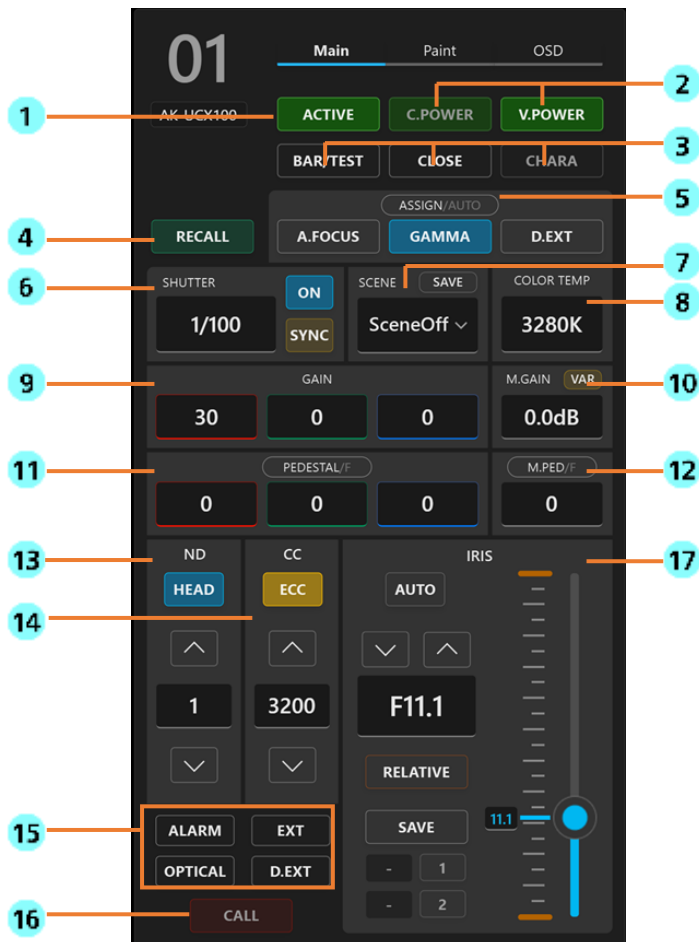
01

Main Paint OSD

AK-UCX100

1 ACTIVE C.POWER V.POWER 2

BAR/TEST CLOSE CHARA 3

ASSIGN/AUTO 5

4 RECALL A.FOCUS GAMMA D.EXT

6 SHUTTER ON 1/100 SYNC

SCENE SAVE 7 SceneOff

COLOR TEMP 8 3280K

9 GAIN 30 0 0

M.GAIN VAR 10 0.0dB

11 PEDESTAL/F 0 0 0

M.PED/F 12 0

13 ND HEAD

CC ECC

14

1 3200

IRIS 17

AUTO

F11.1

RELATIVE

SAVE

11.1

- 1

- 2

15 ALARM EXT OPTICAL D.EXT

16 CALL